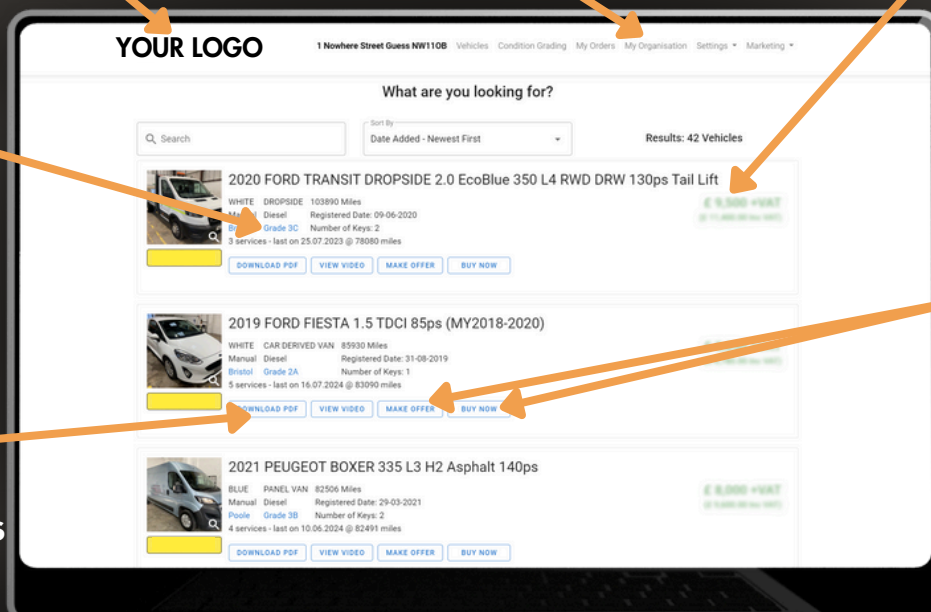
YOUR LOGO

1 Nowhere Street Guess NW110B Vehicles Condition Grading My Orders My Organisation Settings ▾ Marketing ▾

What are you looking for?

Search

Sort By
Date Added - Newest First

Results: 42 Vehicles

2020 FORD TRANSIT DROPSIDE 2.0 EcoBlue 350 L4 RWD DRW 130ps Tail Lift

WHITE DROPSIDE 103890 Miles
Manual Diesel Registered Date: 09-06-2020
Bristol Grade 3C Number of Keys: 2
3 services - last on 25.07.2023 @ 78080 miles

£ 9,500 +VAT
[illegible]

DOWNLOAD PDF VIEW VIDEO MAKE OFFER BUY NOW

2019 FORD FIESTA 1.5 TDCI 85ps (MY2018-2020)

WHITE CAR DERIVED VAN 85930 Miles
Manual Diesel Registered Date: 31-08-2019
Bristol Grade 2A Number of Keys: 1
5 services - last on 16.07.2024 @ 83090 miles

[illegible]

DOWNLOAD PDF VIEW VIDEO MAKE OFFER BUY NOW

2021 PEUGEOT BOXER 335 L3 H2 Asphalt 140ps

BLUE PANEL VAN 82506 Miles
Manual Diesel Registered Date: 29-03-2021
Poole Grade 3B Number of Keys: 2
4 services - last on 10.06.2024 @ 82491 miles

£ 8,000 +VAT
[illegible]

DOWNLOAD PDF VIEW VIDEO MAKE OFFER BUY NOW